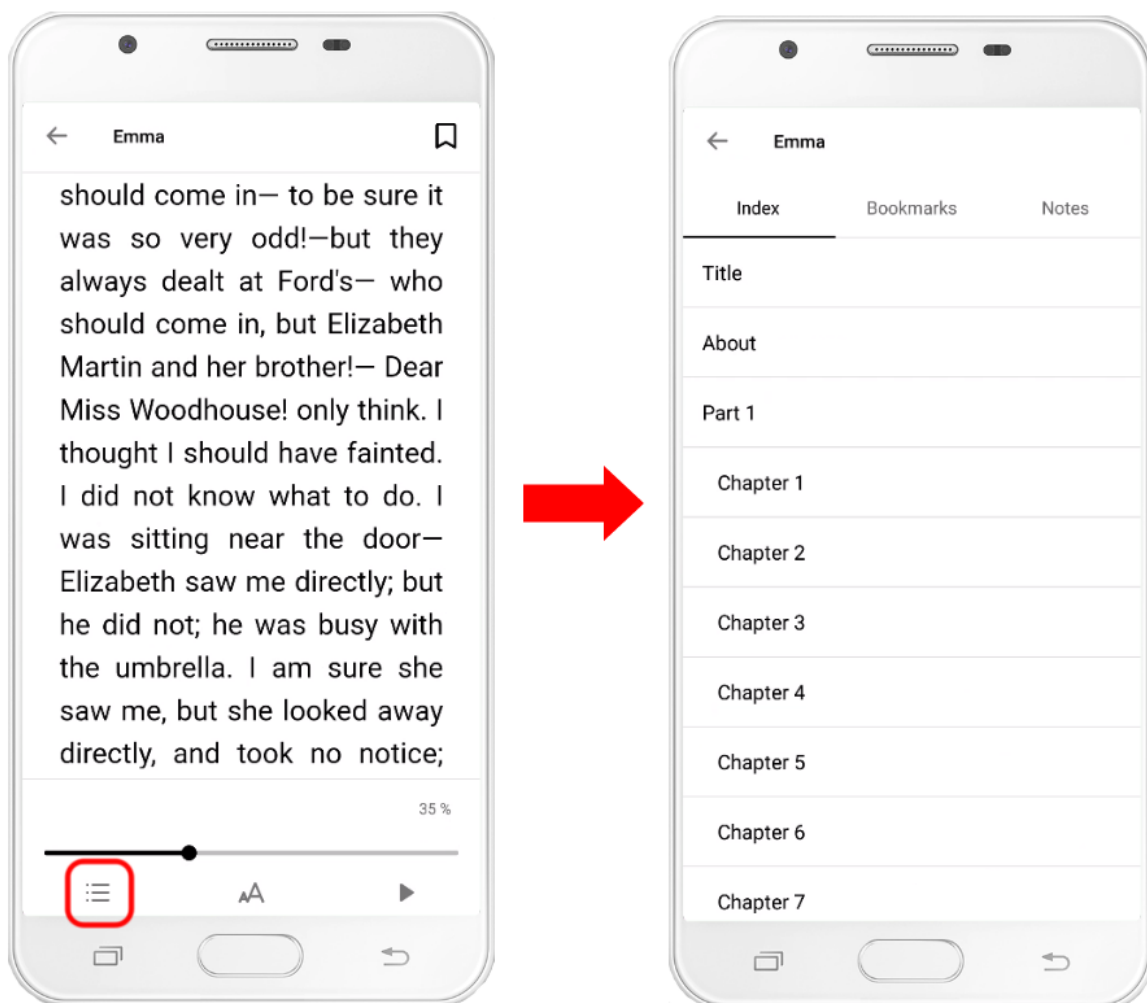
Emma

should come in— to be sure it was so very odd!—but they always dealt at Ford's— who should come in, but Elizabeth Martin and her brother!— Dear Miss Woodhouse! only think. I thought I should have fainted. I did not know what to do. I was sitting near the door— Elizabeth saw me directly; but he did not; he was busy with the umbrella. I am sure she saw me, but she looked away directly, and took no notice;

35 %

Emma

Index
Bookmarks
Notes

Title
About
Part 1
Chapter 1
Chapter 2
Chapter 3
Chapter 4
Chapter 5
Chapter 6
Chapter 7